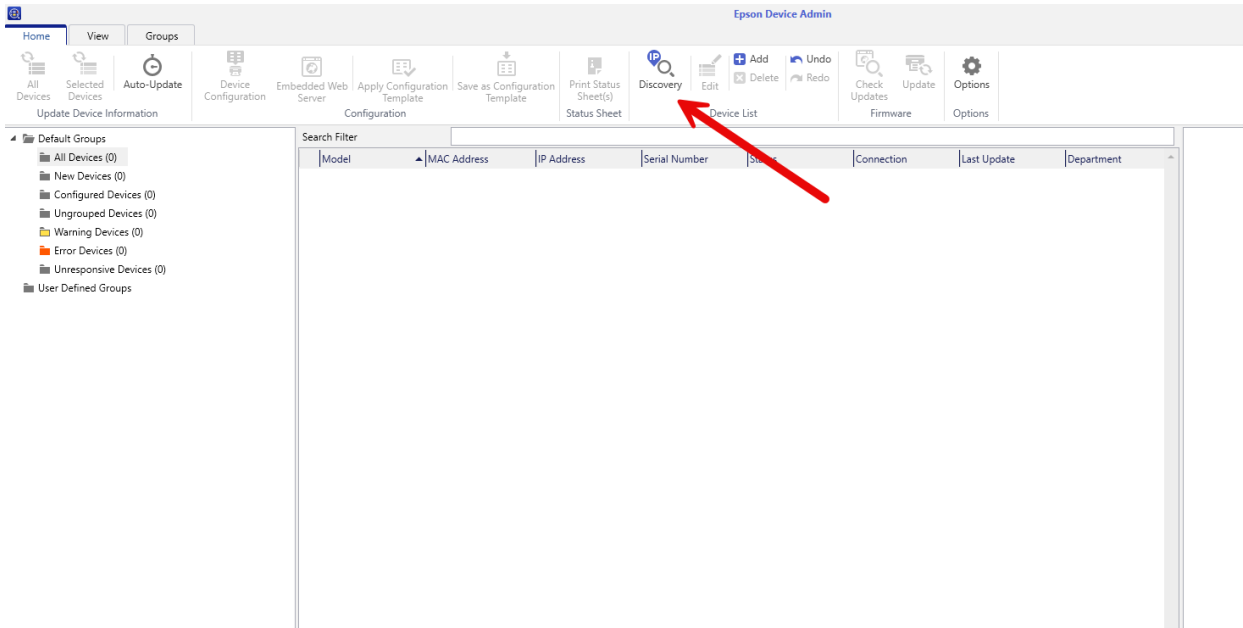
Epson Device Admin

Home View Groups

All Devices Selected Devices Auto-Update
Update Device Information

Device Configuration Embedded Web Server Apply Configuration Template Save as Configuration Template
Configuration

Print Status Sheet(s)
Status Sheet

Discovery Edit Add Delete Undo Redo
Device List

Check Updates Update
Firmware

Options
Options

Default Groups
All Devices (0)
New Devices (0)
Configured Devices (0)
Ungrouped Devices (0)
Warning Devices (0)
Error Devices (0)
Unresponsive Devices (0)
User Defined Groups

Search Filter

| Model | MAC Address | IP Address | Serial Number | Status | Connection | Last Update | Department |
|---|---|---|---|---|---|---|---|